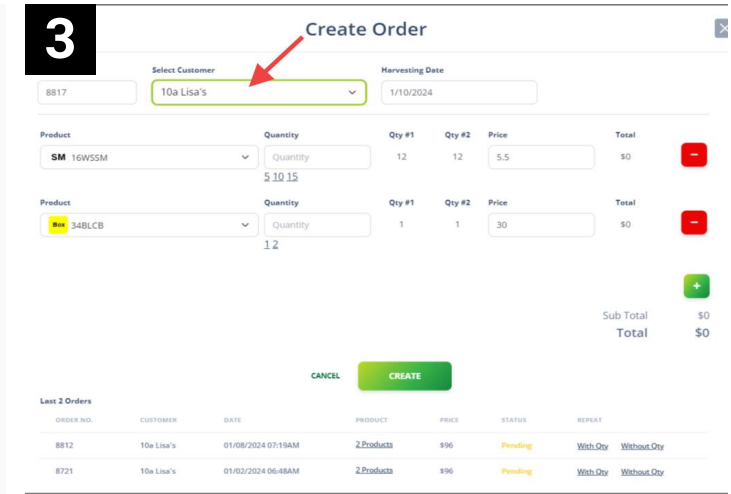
3

Create Order

Select Customer
Harvesting Date

8817
10a Lisa's
1/10/2024

Product
Quantity
Qty #1
Qty #2
Price
Total

SM 16WSSM
Quantity
12
12
5.5
$0
−

5 10 15

Product
Quantity
Qty #1
Qty #2
Price
Total

Box 34BLCB
Quantity
1
1
30
$0
−

1 2

+

Sub Total $0
Total $0

CANCEL
CREATE

Last 2 Orders

| ORDER NO. | CUSTOMER | DATE | PRODUCT | PRICE | STATUS | REPEAT | |
|---|---|---|---|---|---|---|---|
| 8812 | 10a Lisa's | 01/08/2024 07:19AM | 2 Products | $96 | Pending | With Qty | Without Qty |
| 8721 | 10a Lisa's | 01/02/2024 06:48AM | 2 Products | $96 | Pending | With Qty | Without Qty |